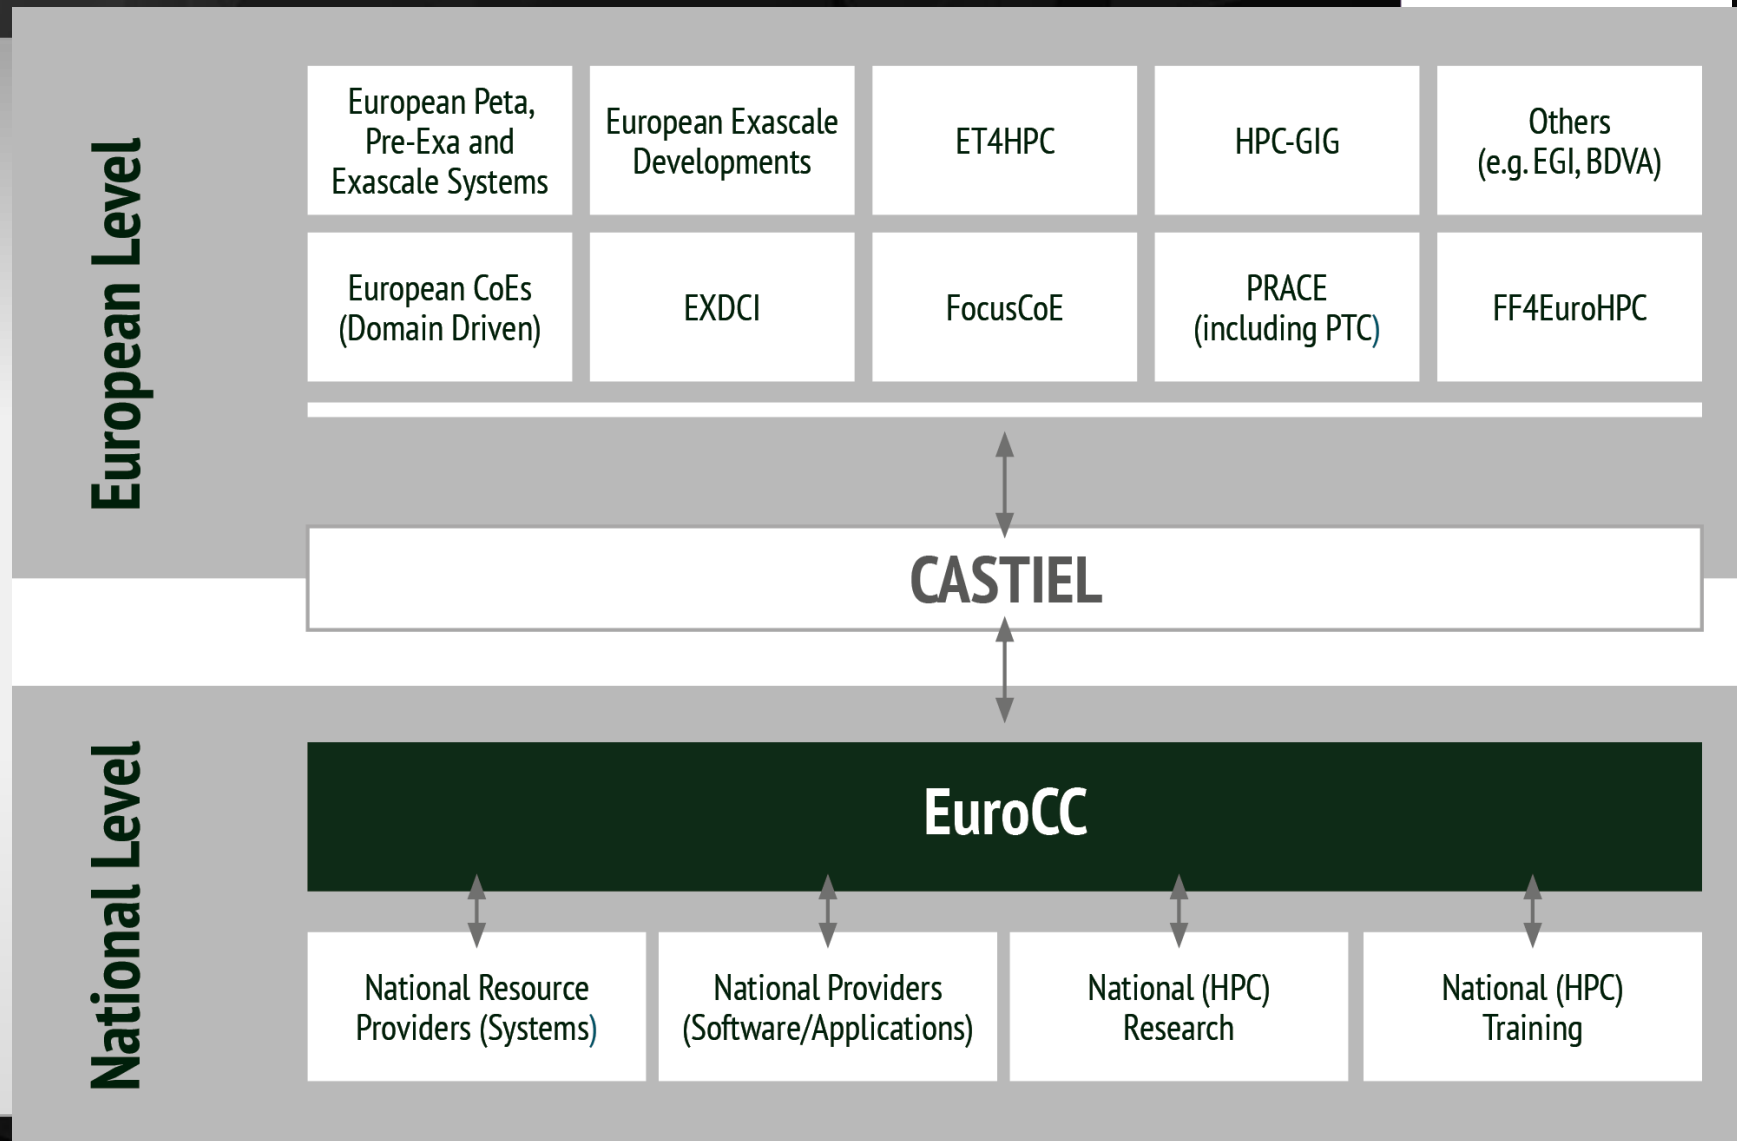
European Level

European Peta, Pre-Exa and Exascale Systems

European Exascale Developments

ET4HPC

HPC-GIG

Others (e.g. EGI, BDVA)

European CoEs (Domain Driven)

EXDCI

FocusCoE

PRACE (including PTC)

FF4EuroHPC

CASTIEL

National Level

EuroCC

National Resource Providers (Systems)

National Providers (Software/Applications)

National (HPC) Research

National (HPC) Training